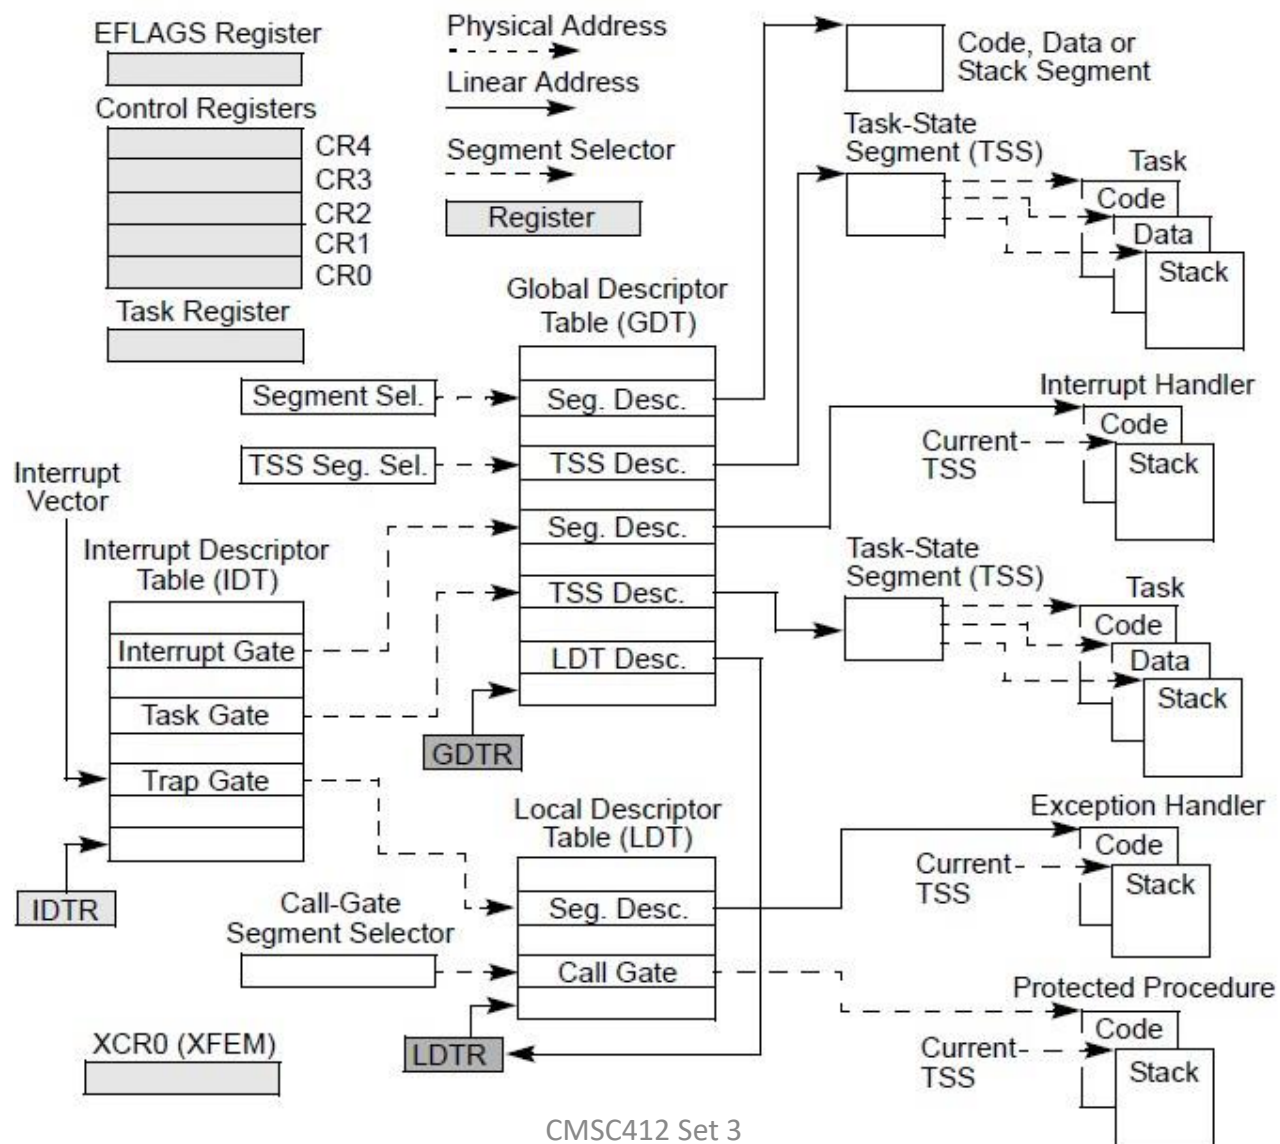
EFLAGS Register

Control Registers

CR4
CR3
CR2
CR1
CR0

Task Register

Physical Address

Linear Address

Segment Selector

Register

Code, Data or Stack Segment

Task-State Segment (TSS)

Task
Code
Data
Stack

Global Descriptor Table (GDT)

Segment Sel.

Seg. Desc.

TSS Seg. Sel.

TSS Desc.

Seg. Desc.

TSS Desc.

LDT Desc.

GDTR

Interrupt Handler
Code
Current-TSS
Stack

Interrupt Vector

Interrupt Descriptor Table (IDT)

Interrupt Gate

Task Gate

Trap Gate

IDTR

Task-State Segment (TSS)

Task
Code
Data
Stack

Local Descriptor Table (LDT)

Seg. Desc.

Call-Gate Segment Selector

Call Gate

LDTR

Exception Handler
Code
Current-TSS
Stack

Protected Procedure
Code
Current-TSS
Stack

XCR0 (XFEM)

CMSC412 Set 3